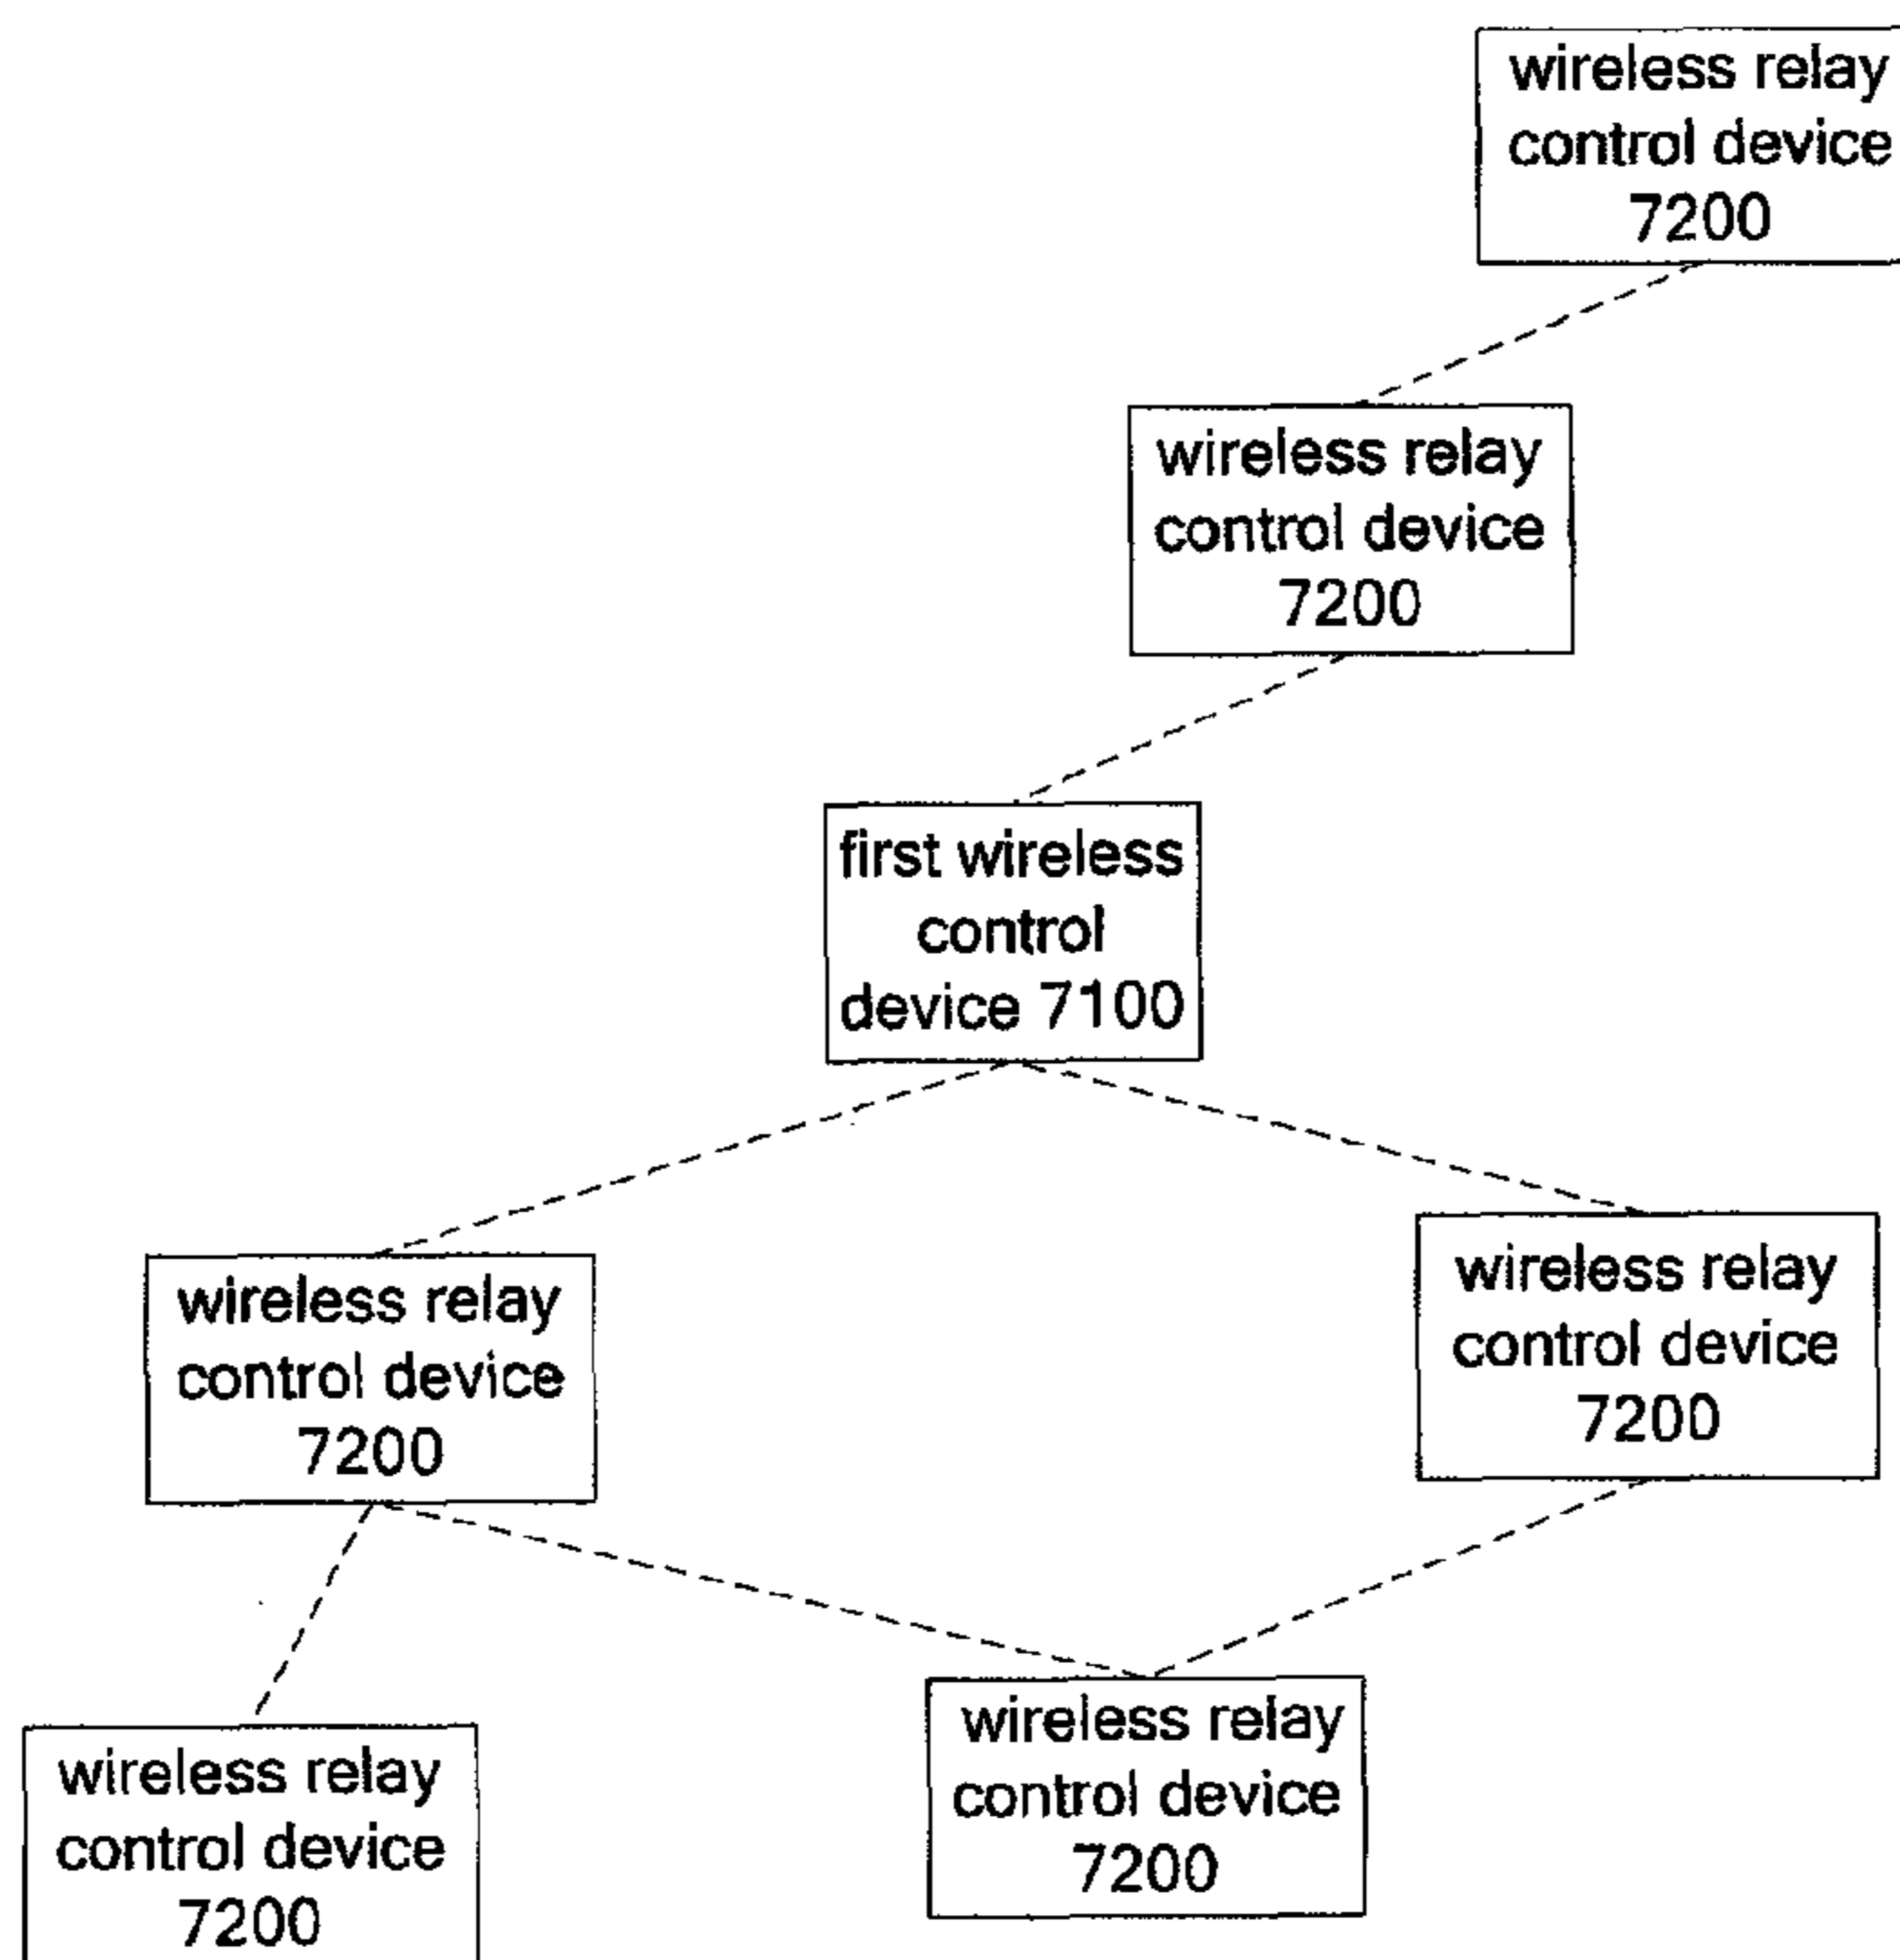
wireless relay control device 7200

wireless relay control device 7200

first wireless control device 7100

wireless relay control device 7200

wireless relay control device 7200

wireless relay control device 7200

wireless relay control device 7200